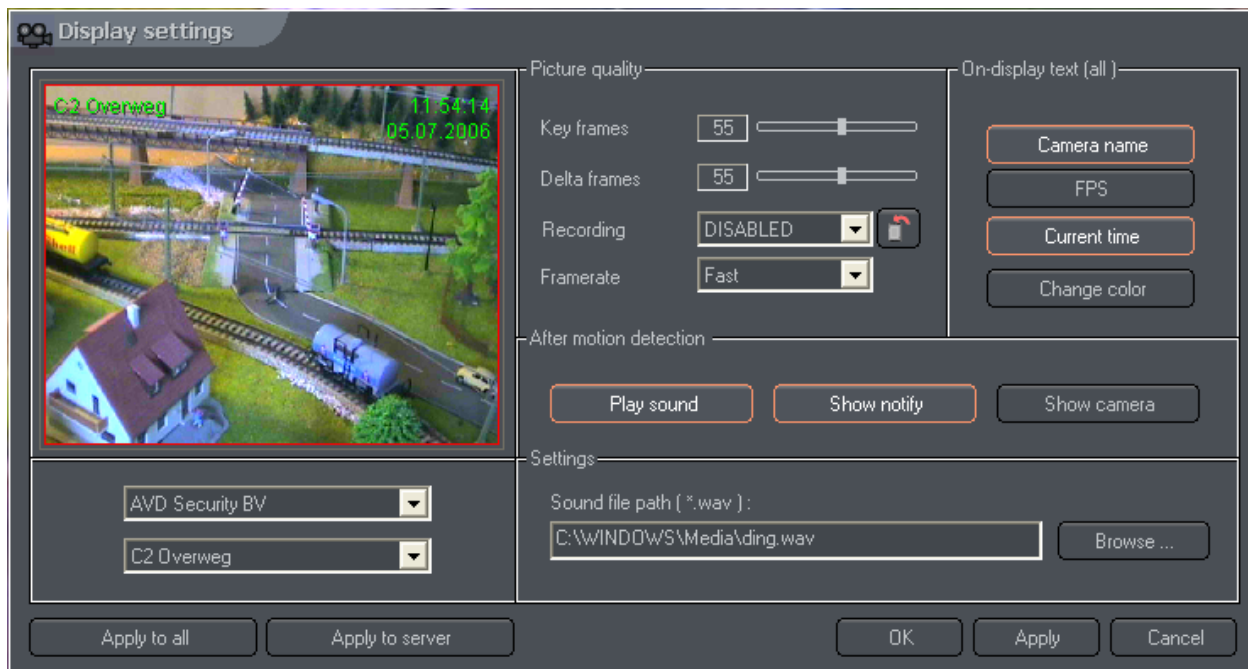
Display settings

C2 Overweg
11:54:14
05.07.2006

Picture quality
Key frames 55
Delta frames 55
Recording DISABLED
Framerate Fast

On-display text (all)
Camera name
FPS
Current time
Change color

After motion detection
Play sound
Show notify
Show camera

AVD Security BV
C2 Overweg

Settings
Sound file path ( *.wav ) :
C:\WINDOWS\Media\ding.wav
Browse ...

Apply to all
Apply to server
OK
Apply
Cancel